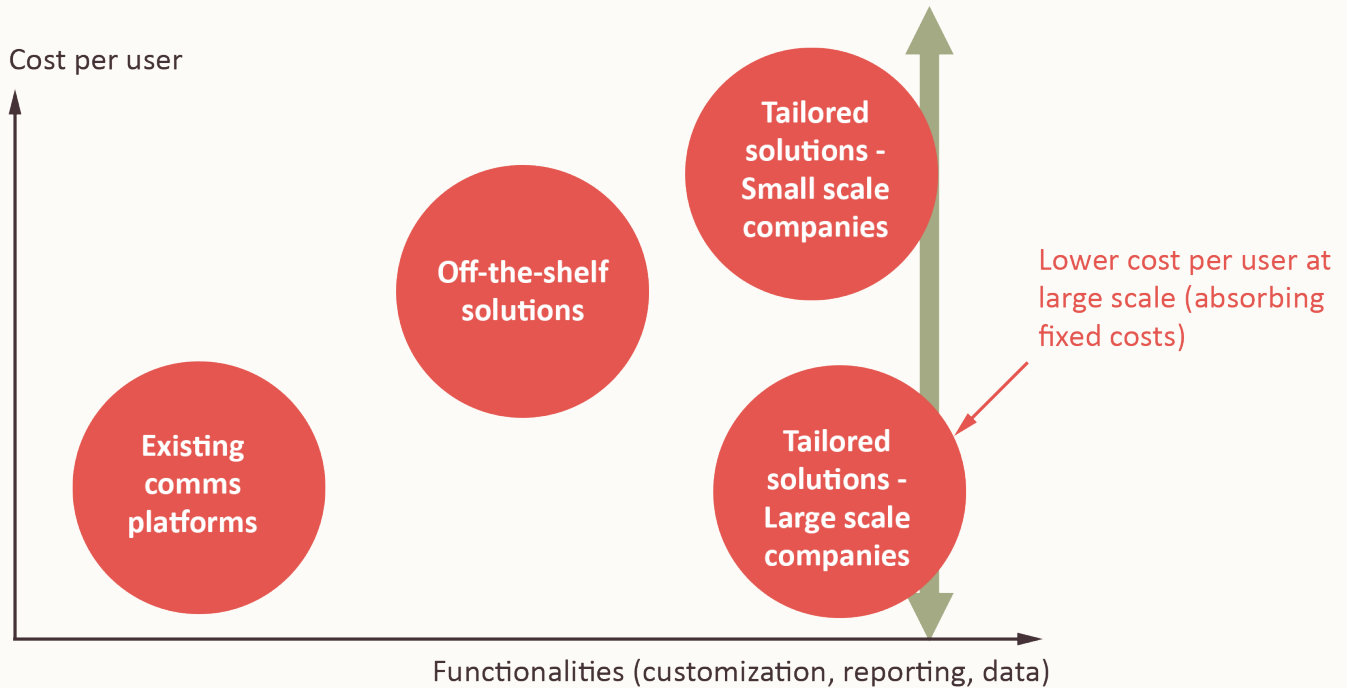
Cost per user

Tailored solutions - Small scale companies

Off-the-shelf solutions

Lower cost per user at large scale (absorbing fixed costs)

Existing comms platforms

Tailored solutions - Large scale companies

Functionalities (customization, reporting, data)